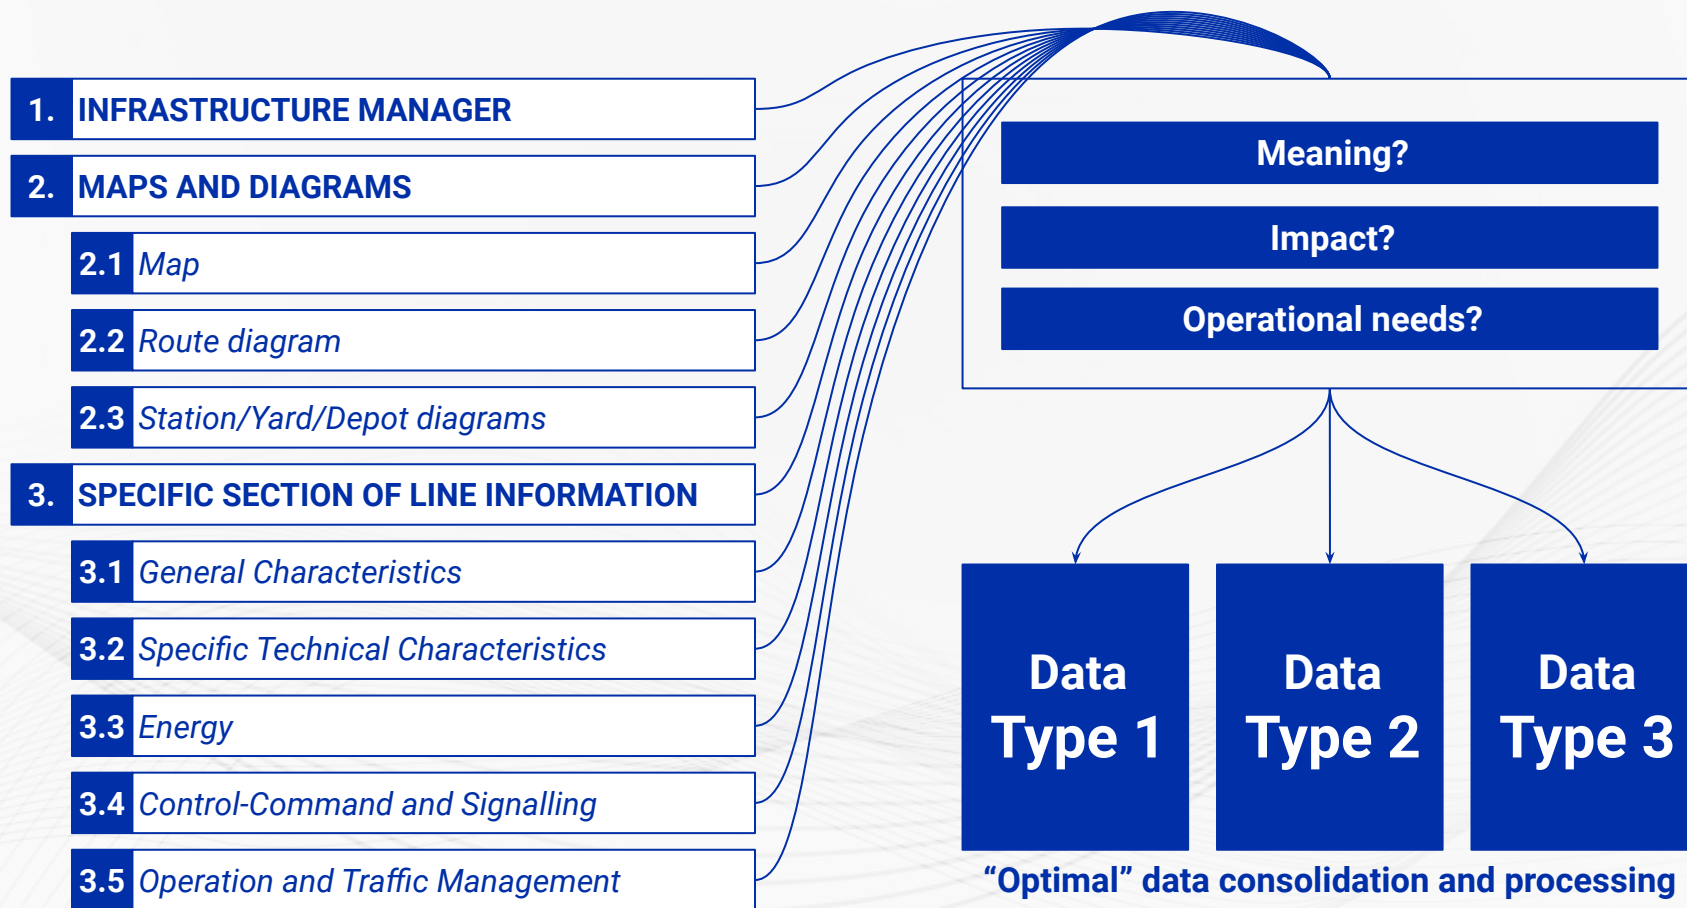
1. INFRASTRUCTURE MANAGER

2. MAPS AND DIAGRAMS

2.1 Map

2.2 Route diagram

2.3 Station/Yard/Depot diagrams

3. SPECIFIC SECTION OF LINE INFORMATION

3.1 General Characteristics

3.2 Specific Technical Characteristics

3.3 Energy

3.4 Control-Command and Signalling

3.5 Operation and Traffic Management

Meaning?

Impact?

Operational needs?

Data Type 1

Data Type 2

Data Type 3

“Optimal” data consolidation and processing